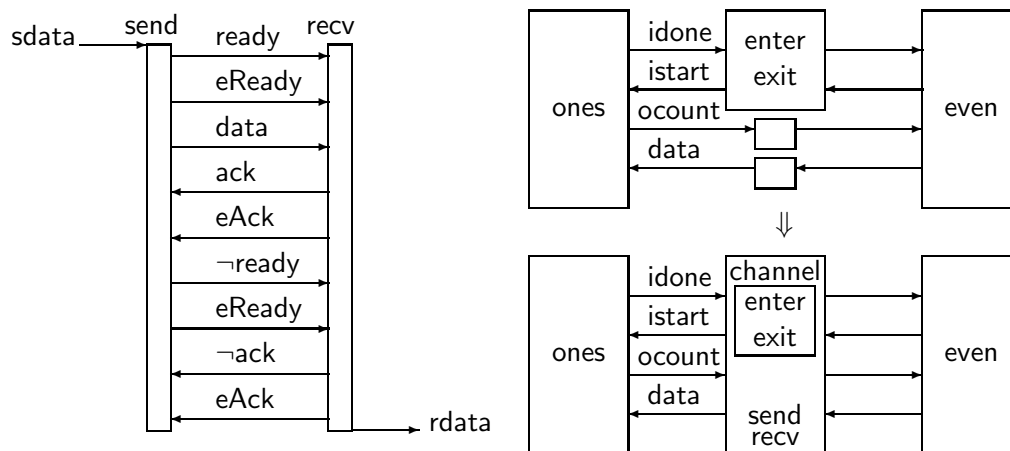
sdata
send
recv
ready
eReady
data
ack
eAck
$\neg$ready
eReady
$\neg$ack
eAck
rdata

ones
idone
istart
ocount
data
enter
exit
even

$\Downarrow$

ones
idone
istart
ocount
data
channel
enter
exit
send
recv
even